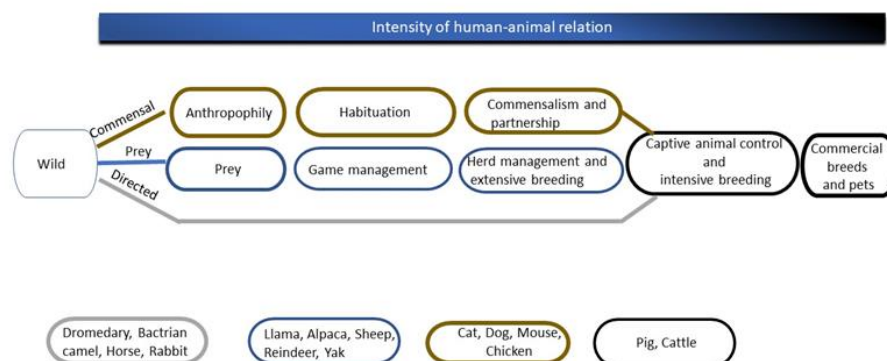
Intensity of human-animal relation

Wild

Commensal

Prey

Directed

Anthropophily

Habituation

Commensalism and partnership

Prey

Game management

Herd management and extensive breeding

Captive animal control and intensive breeding

Commercial breeds and pets

Dromedary, Bactrian camel, Horse, Rabbit

Llama, Alpaca, Sheep, Reindeer, Yak

Cat, Dog, Mouse, Chicken

Pig, Cattle